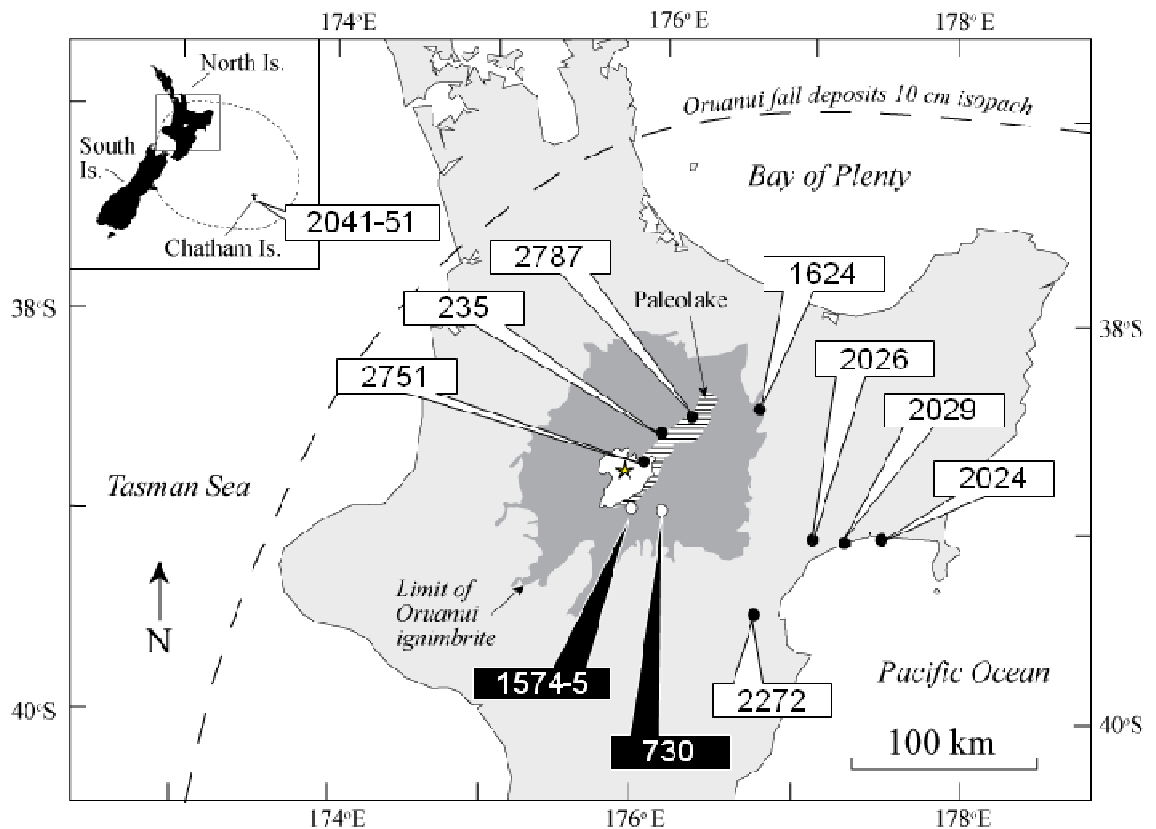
174°E
176° E
178° E
North Is.
South Is.
Chatham Is.
2041-51
Oruanui fall deposits 10 cm isopach
Bay of Plenty
2787
1624
Paleolake
235
38°S
38°S
2751
2026
2029
2024
Tasman Sea
N
Limit of Oruanui ignimbrite
1574-5
730
2272
Pacific Ocean
40°S
40°S
100 km
174°E
176° E
178°E